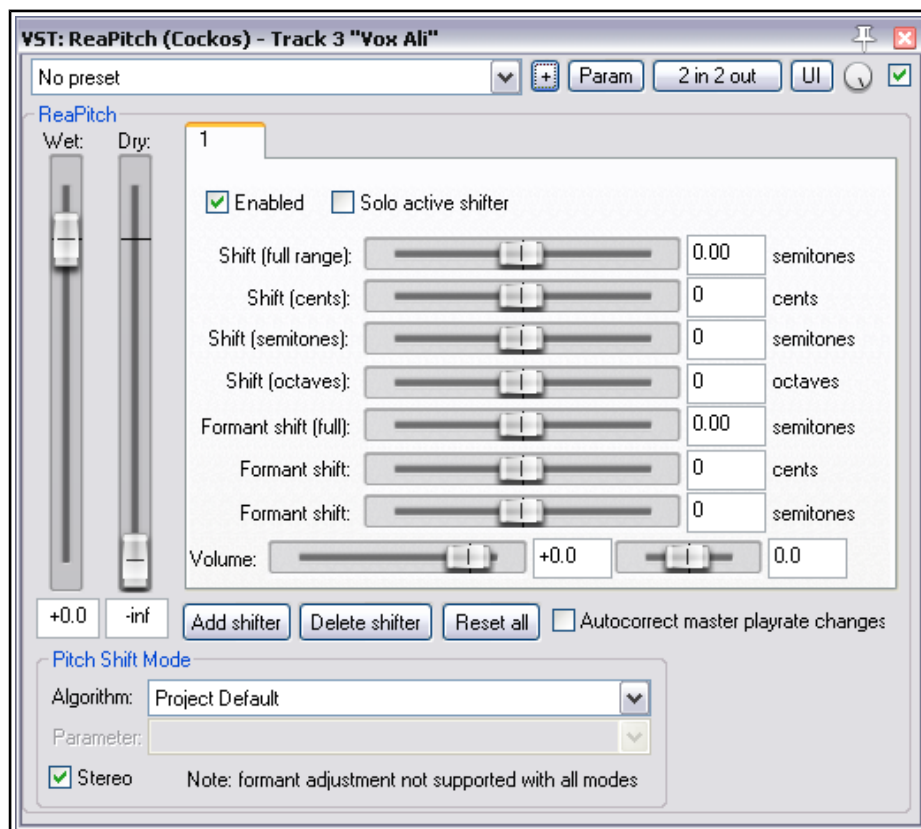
VST: ReaPitch (Cockos) - Track 3 "Vox Ali"

No preset

+ Param 2 in 2 out UI

ReaPitch

Wet: Dry:

1

Enabled Solo active shifter

Shift (full range): 0.00 semitones

Shift (cents): 0 cents

Shift (semitones): 0 semitones

Shift (octaves): 0 octaves

Formant shift (full): 0.00 semitones

Formant shift: 0 cents

Formant shift: 0 semitones

Volume: +0.0 0.0

+0.0 -inf

Add shifter Delete shifter Reset all Autocorrect master playrate changes

Pitch Shift Mode

Algorithm: Project Default

Parameter:

Stereo Note: formant adjustment not supported with all modes